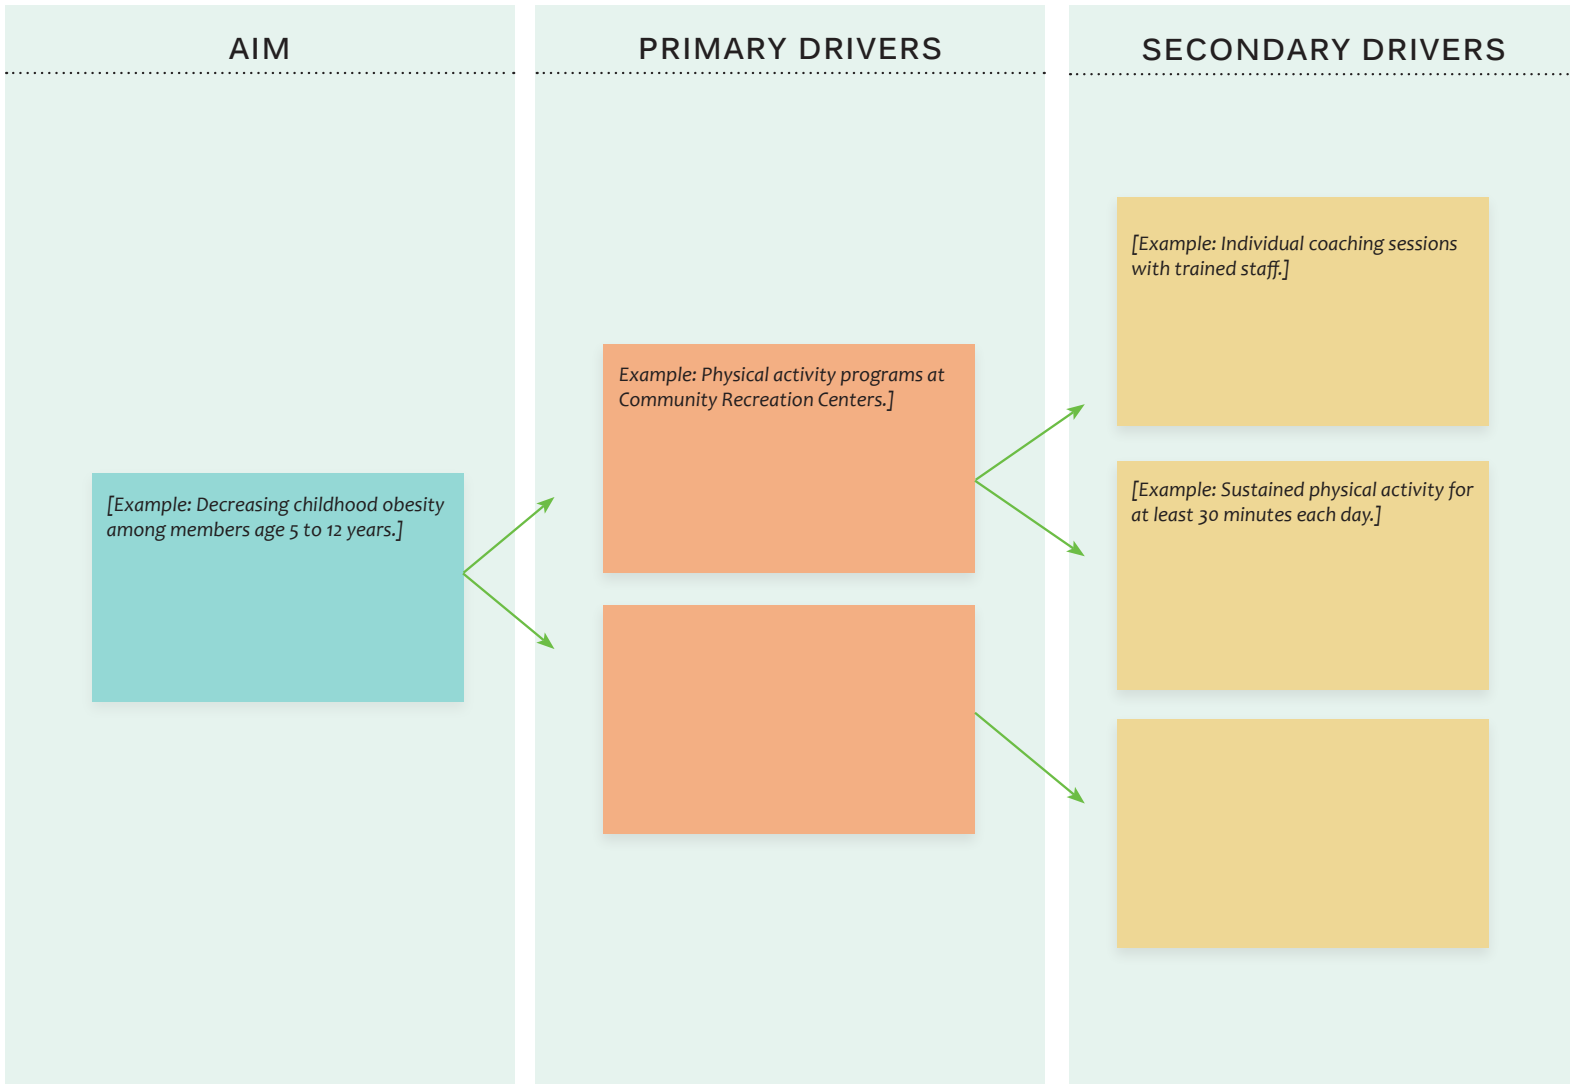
AIM

PRIMARY DRIVERS

SECONDARY DRIVERS

[Example: Decreasing childhood obesity among members age 5 to 12 years.]

Example: Physical activity programs at Community Recreation Centers.]

[Example: Individual coaching sessions with trained staff.]

[Example: Sustained physical activity for at least 30 minutes each day.]